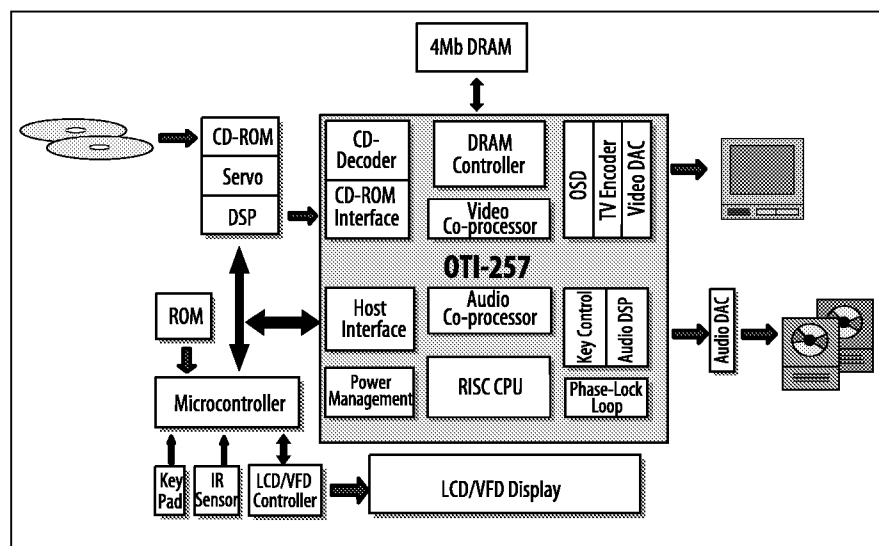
4Mb DRAM

CD-ROM
Servo
DSP

CD-Decoder
CD-ROM Interface

DRAM Controller

Video Co-processor

OSD
TV Encoder
Video DAC

OTI-257

ROM

Host Interface

Audio Co-processor

Key Control
Audio DSP

Audio DAC

Microcontroller

Power Management

RISC CPU

Phase-Lock Loop

Key Pad
IR Sensor
LCD/VFD Controller

LCD/VFD Display